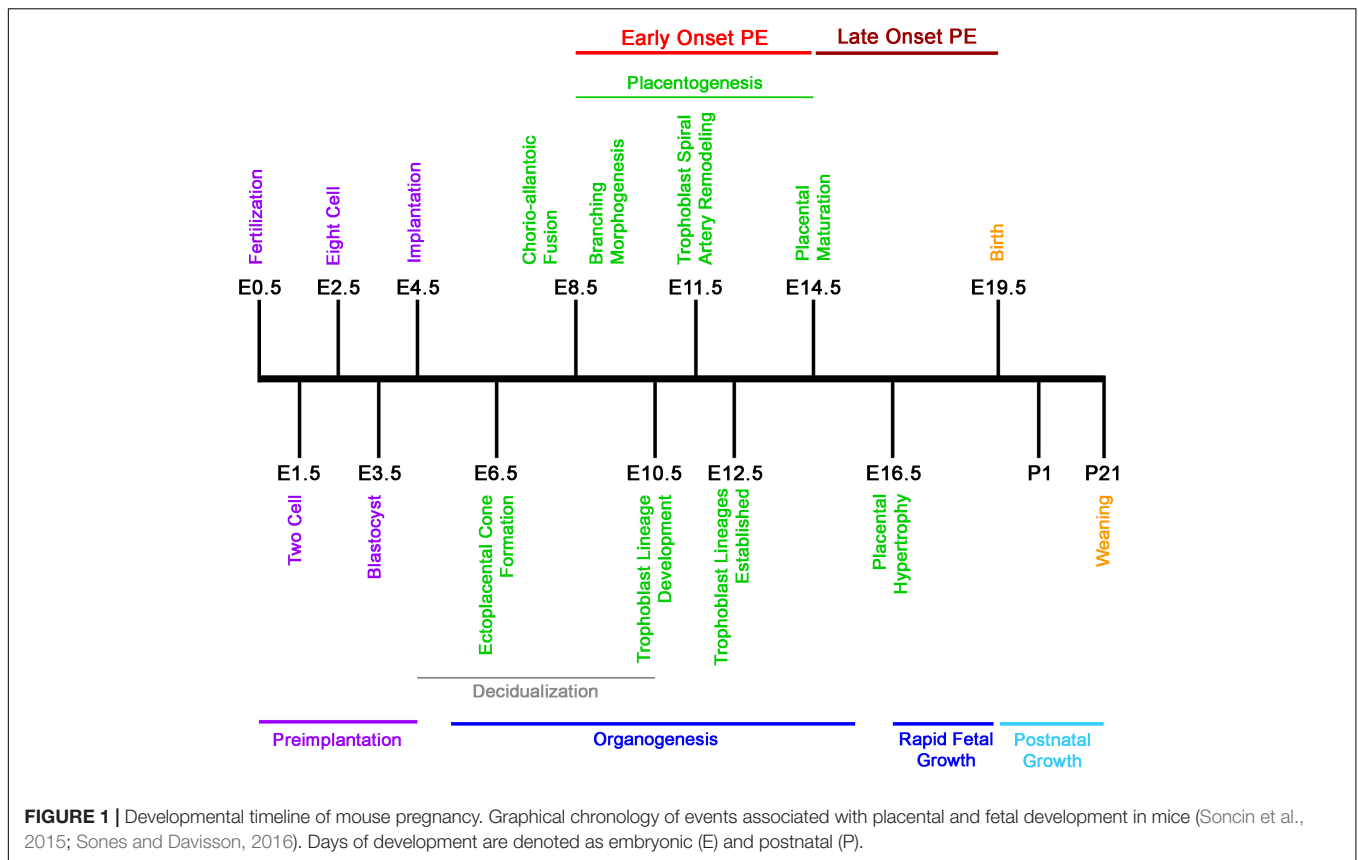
Early Onset PE
Late Onset PE
Placentogenesis

Fertilization
Eight Cell
Implantation
Chorio-allantoic Fusion
Branching Morphogenesis
Trophoblast Spiral Artery Remodeling
Placental Maturation
Birth

E0.5
E2.5
E4.5
E8.5
E11.5
E14.5
E19.5

E1.5
E3.5
E6.5
E10.5
E12.5
E16.5
P1
P21

Two Cell
Blastocyst
Ectoplacental Cone Formation
Trophoblast Lineage Development
Trophoblast Lineages Established
Placental Hypertrophy
Weaning

Decidualization

Preimplantation
Organogenesis
Rapid Fetal Growth
Postnatal Growth

FIGURE 1 | Developmental timeline of mouse pregnancy. Graphical chronology of events associated with placental and fetal development in mice (Soncin et al., 2015; Sones and Davisson, 2016). Days of development are denoted as embryonic (E) and postnatal (P).